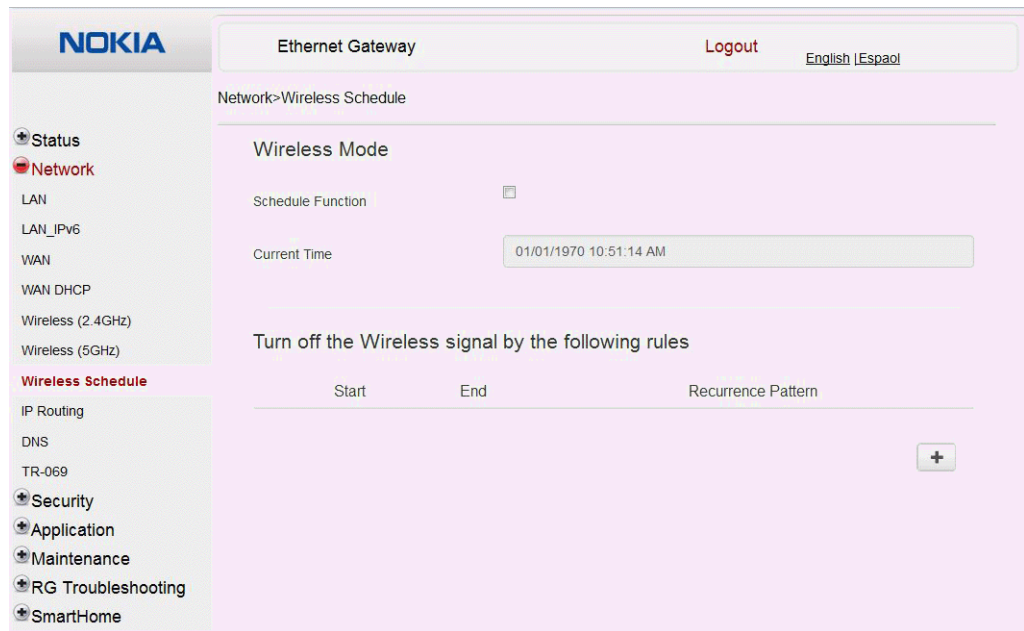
NOKIA

Ethernet Gateway

Logout

English |Espaol

Network>Wireless Schedule

Status
Network
LAN
LAN_IPv6
WAN
WAN DHCP
Wireless (2.4GHz)
Wireless (5GHz)
Wireless Schedule
IP Routing
DNS
TR-069
Security
Application
Maintenance
RG Troubleshooting
SmartHome

Wireless Mode

Schedule Function

Current Time

01/01/1970 10:51:14 AM

Turn off the Wireless signal by the following rules

| Start | End | Recurrence Pattern |
|---|---|---|

+